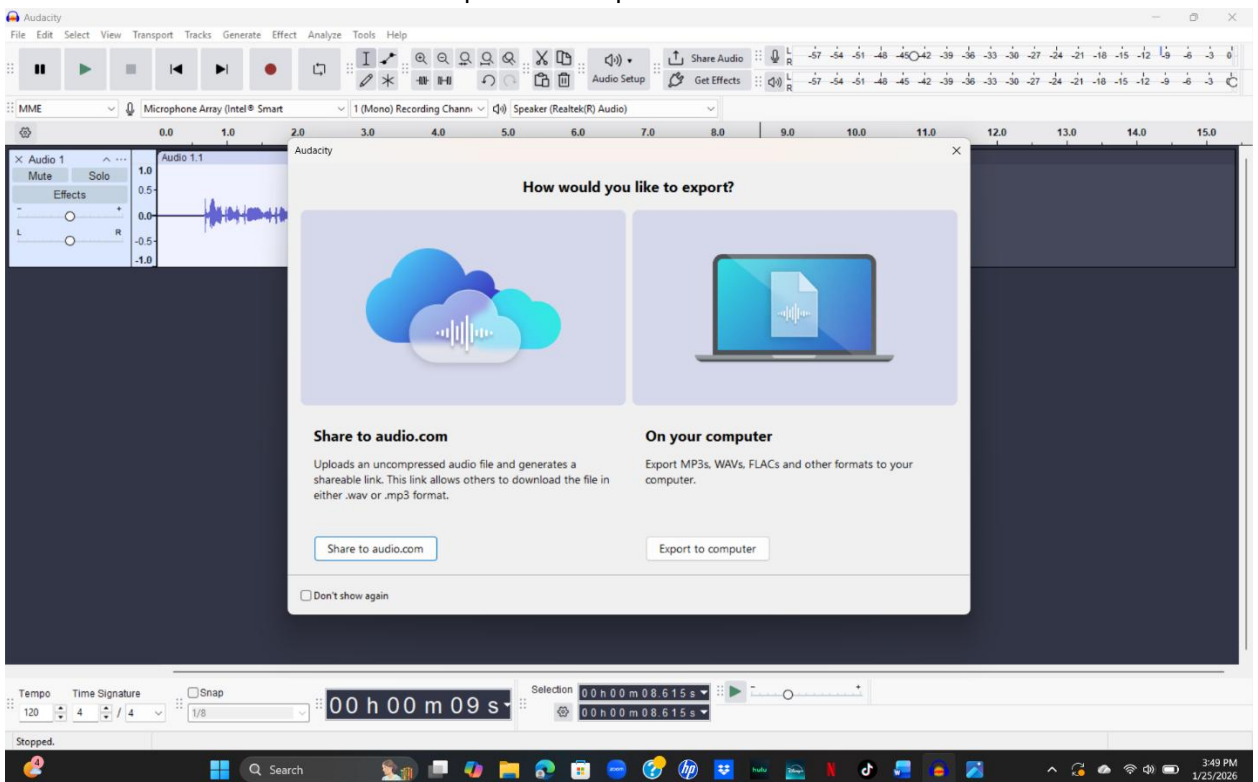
Audacity

File Edit Select View Transport Tracks Generate Effect Analyze Tools Help

Audio Setup

Share Audio

Get Effects

-57 -54 -51 -48 -45 -42 -39 -36 -33 -30 -27 -24 -21 -18 -15 -12 -9 -6 -3 0

-57 -54 -51 -48 -45 -42 -39 -36 -33 -30 -27 -24 -21 -18 -15 -12 -9 -6 -3

MME

Microphone Array (Intel® Smart

1 (Mono) Recording Chann

Speaker (Realtek(R) Audio)

0.0 1.0 2.0 3.0 4.0 5.0 6.0 7.0 8.0 9.0 10.0 11.0 12.0 13.0 14.0 15.0

× Audio 1

Mute Solo

Effects

L R

Audio 1.1

1.0 0.5- 0.0- -0.5- -1.0

Audacity

How would you like to export?

Share to audio.com

Uploads an uncompressed audio file and generates a shareable link. This link allows others to download the file in either .wav or .mp3 format.

Share to audio.com

On your computer

Export MP3s, WAVs, FLACs and other formats to your computer.

Export to computer

Don't show again

Tempo Time Signature Snap

120 4 / 4 1/8

00 h 00 m 09 s

Selection 0 0 h 0 0 m 0 8 . 6 1 5 s

0 0 h 0 0 m 0 8 . 6 1 5 s

Stopped.

Search

3:49 PM
1/25/2026